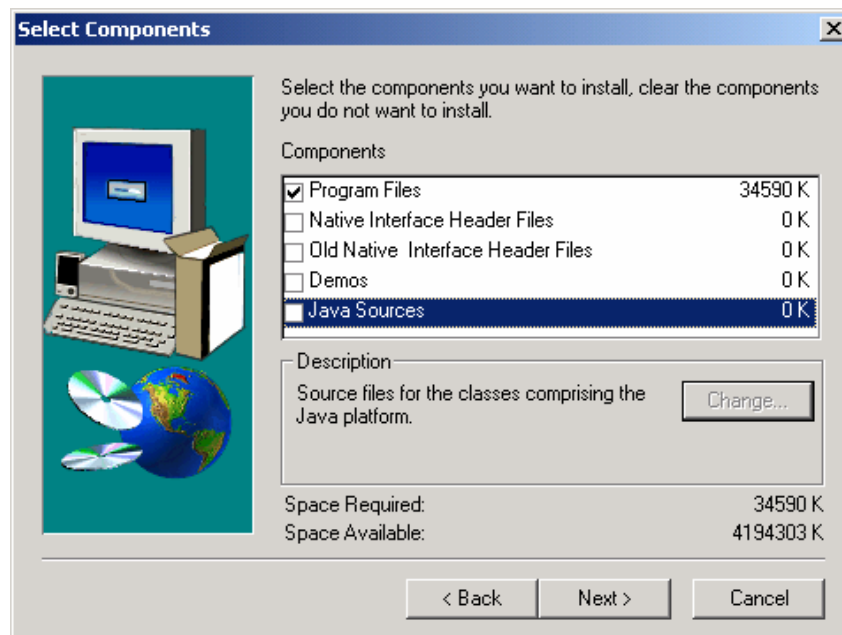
Select Components

Select the components you want to install, clear the components you do not want to install.

Components

| | | |
|---|---|---|
| ☑ | Program Files | 34590 K |
| ☐ | Native Interface Header Files | 0 K |
| ☐ | Old Native  Interface Header Files | 0 K |
| ☐ | Demos | 0 K |
| ☐ | Java Sources | 0 K |

Description

Source files for the classes comprising the Java platform.

Change...

Space Required: 34590 K
Space Available: 4194303 K

< Back
Next >
Cancel